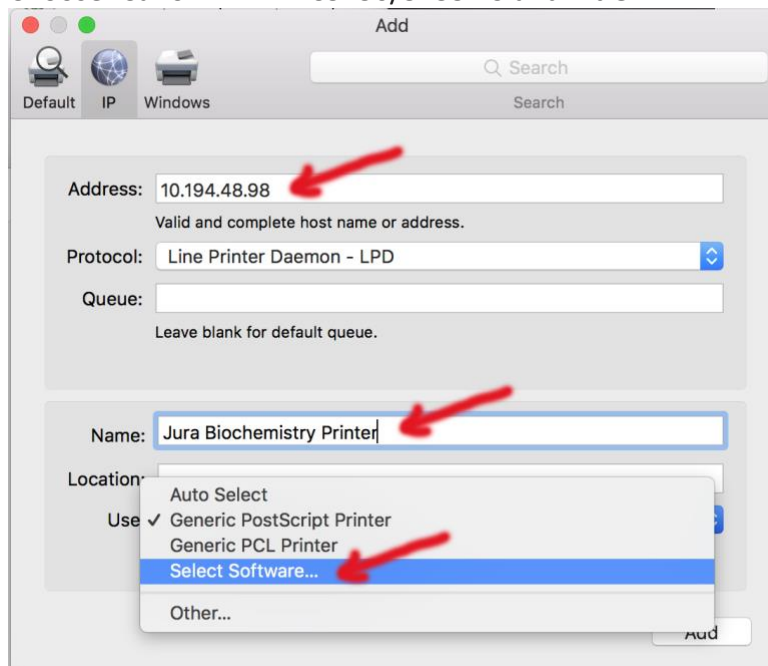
Add

Default IP Windows

Search

Search

Address: 10.194.48.98

Valid and complete host name or address.

Protocol: Line Printer Daemon - LPD

Queue:

Leave blank for default queue.

Name: Jura Biochemistry Printer

Location:

Use

Auto Select
✓ Generic PostScript Printer
Generic PCL Printer
Select Software...
Other...

Add